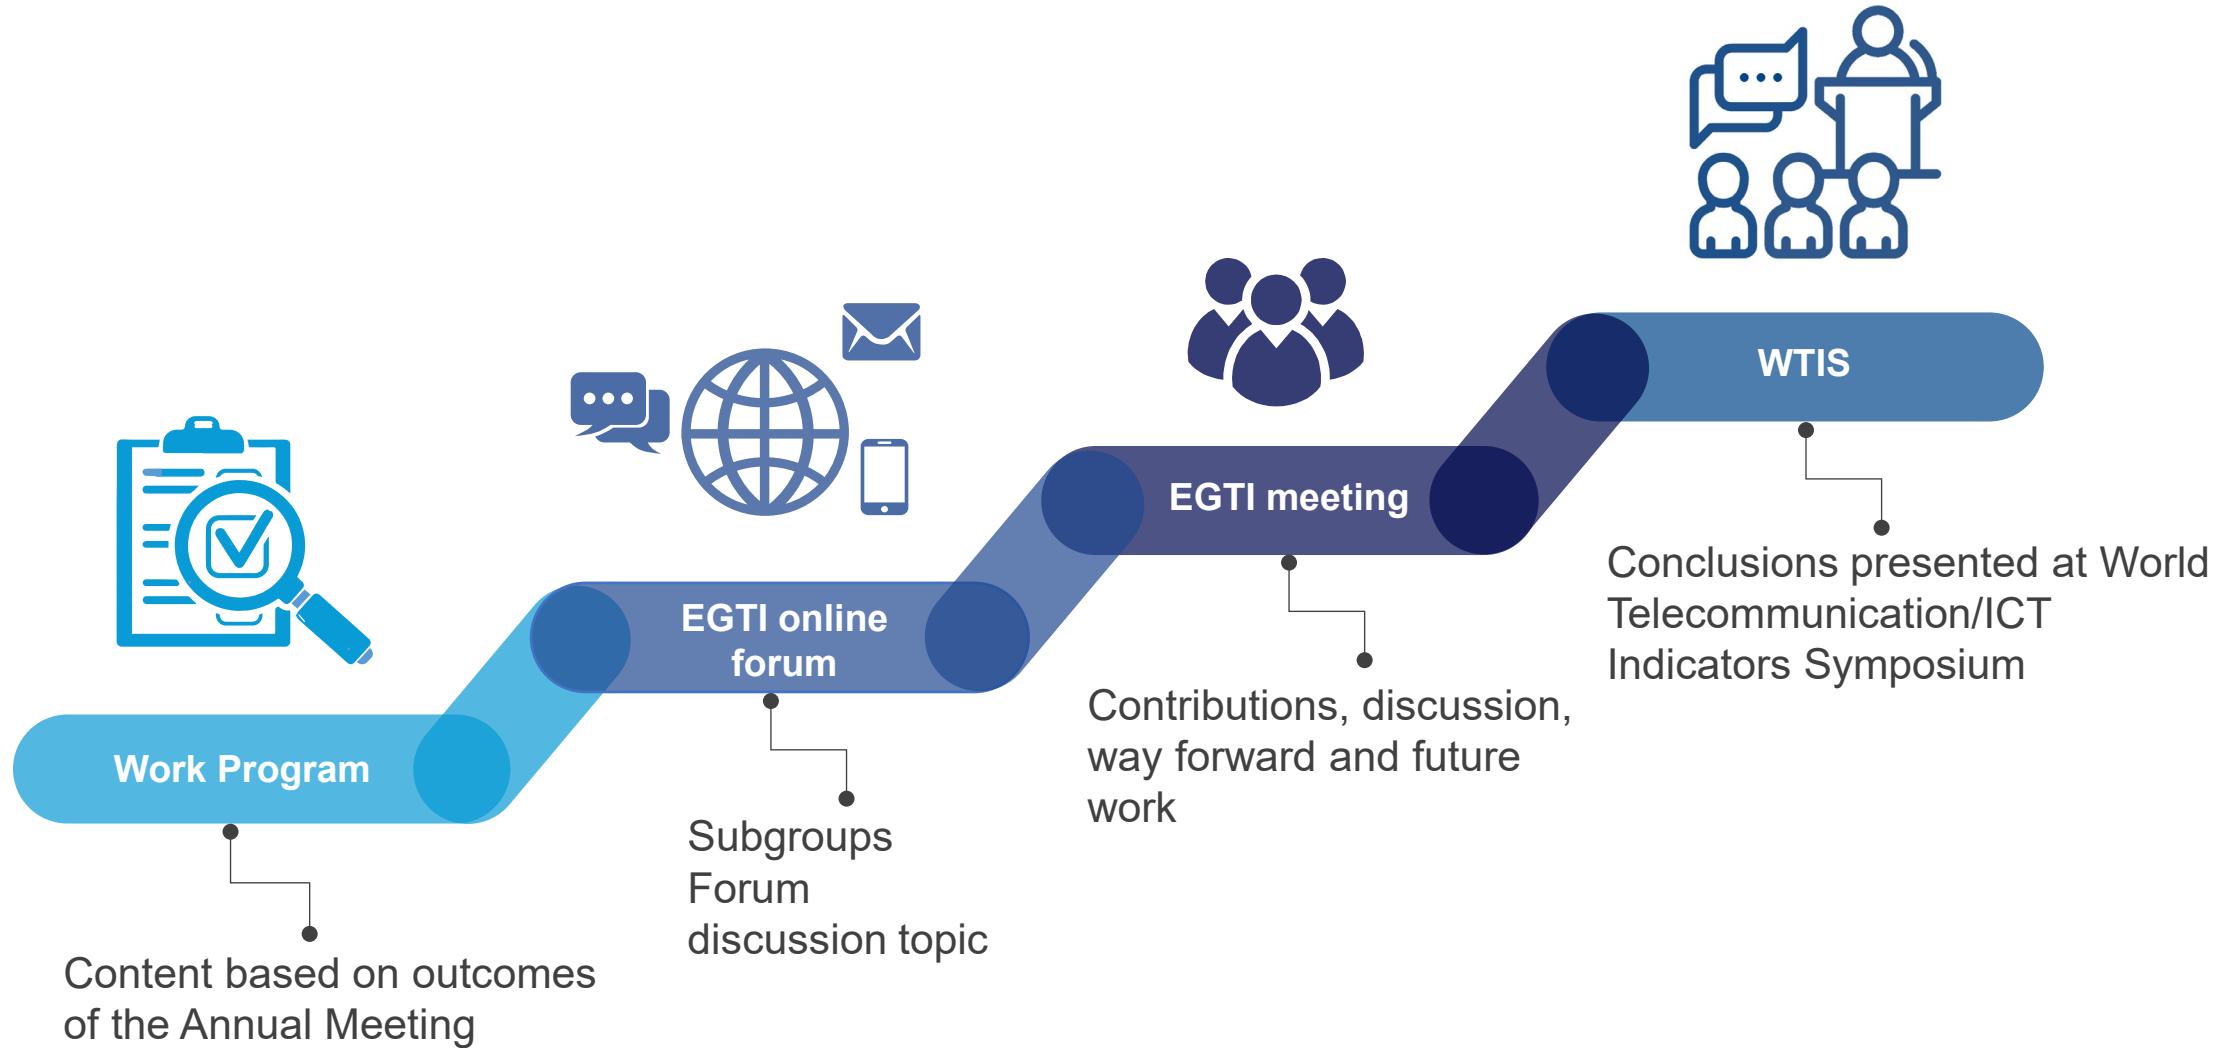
Work Program

Content based on outcomes of the Annual Meeting

EGTI online forum

Subgroups
Forum
discussion topic

EGTI meeting

Contributions, discussion, way forward and future work

WTIS

Conclusions presented at World Telecommunication/ICT Indicators Symposium